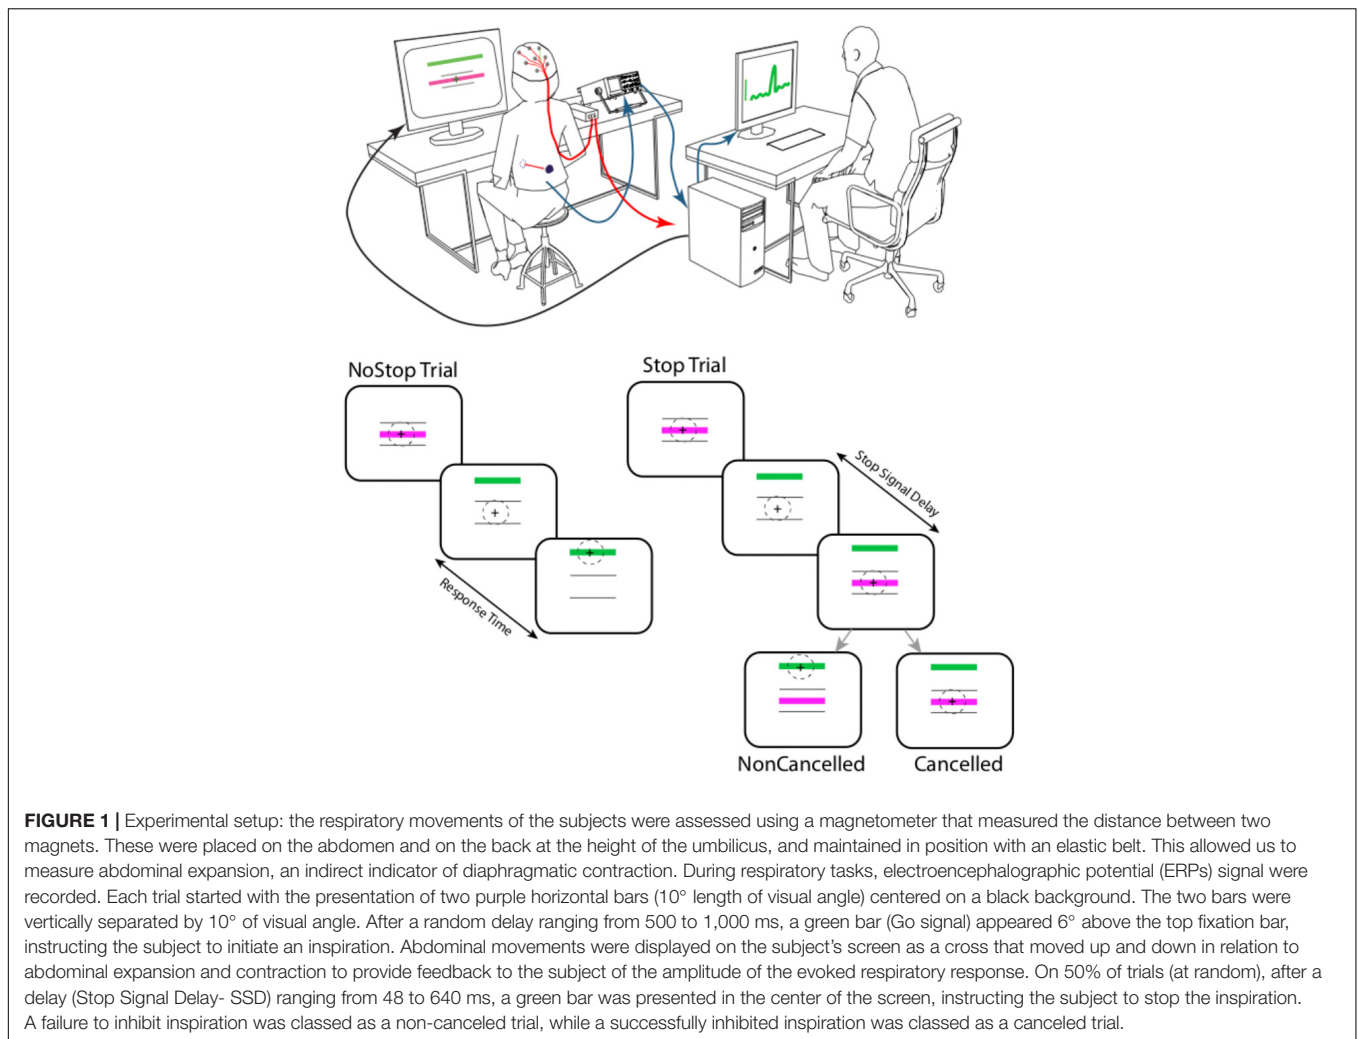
NoStop Trial

Response Time

Stop Trial

Stop Signal Delay

NonCancelled

Cancelled

**FIGURE 1 |** Experimental setup: the respiratory movements of the subjects were assessed using a magnetometer that measured the distance between two magnets. These were placed on the abdomen and on the back at the height of the umbilicus, and maintained in position with an elastic belt. This allowed us to measure abdominal expansion, an indirect indicator of diaphragmatic contraction. During respiratory tasks, electroencephalographic potential (ERPs) signal were recorded. Each trial started with the presentation of two purple horizontal bars (10° length of visual angle) centered on a black background. The two bars were vertically separated by 10° of visual angle. After a random delay ranging from 500 to 1,000 ms, a green bar (Go signal) appeared 6° above the top fixation bar, instructing the subject to initiate an inspiration. Abdominal movements were displayed on the subject's screen as a cross that moved up and down in relation to abdominal expansion and contraction to provide feedback to the subject of the amplitude of the evoked respiratory response. On 50% of trials (at random), after a delay (Stop Signal Delay- SSD) ranging from 48 to 640 ms, a green bar was presented in the center of the screen, instructing the subject to stop the inspiration. A failure to inhibit inspiration was classed as a non-canceled trial, while a successfully inhibited inspiration was classed as a canceled trial.